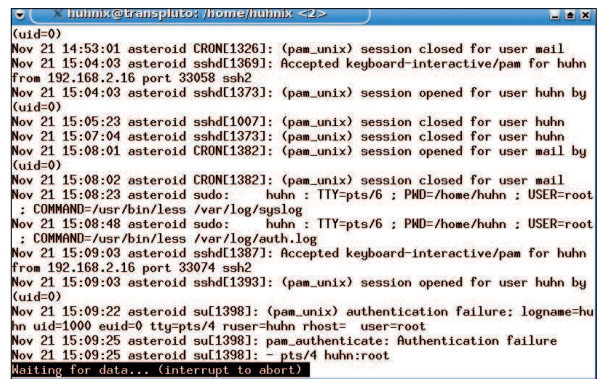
huhnix@transpluto: /home/huhnix <2>

(uid=0)
Nov 21 14:53:01 asteroid CRON[1326]: (pam_unix) session closed for user mail
Nov 21 15:04:03 asteroid sshd[1369]: Accepted keyboard-interactive/pam for huhn from 192.168.2.16 port 33058 ssh2
Nov 21 15:04:03 asteroid sshd[1373]: (pam_unix) session opened for user huhn by (uid=0)
Nov 21 15:05:23 asteroid sshd[1007]: (pam_unix) session closed for user huhn
Nov 21 15:07:04 asteroid sshd[1373]: (pam_unix) session closed for user huhn
Nov 21 15:08:01 asteroid CRON[1382]: (pam_unix) session opened for user mail by (uid=0)
Nov 21 15:08:02 asteroid CRON[1382]: (pam_unix) session closed for user mail
Nov 21 15:08:23 asteroid sudo:    huhn : TTY=pts/6 ; PWD=/home/huhn ; USER=root ; COMMAND=/usr/bin/less /var/log/syslog
Nov 21 15:08:48 asteroid sudo:    huhn : TTY=pts/6 ; PWD=/home/huhn ; USER=root ; COMMAND=/usr/bin/less /var/log/auth.log
Nov 21 15:09:03 asteroid sshd[1387]: Accepted keyboard-interactive/pam for huhn from 192.168.2.16 port 33074 ssh2
Nov 21 15:09:03 asteroid sshd[1393]: (pam_unix) session opened for user huhn by (uid=0)
Nov 21 15:09:22 asteroid su[1398]: (pam_unix) authentication failure; logname=huhn uid=1000 euid=0 tty=pts/4 ruser=huhn rhost=  user=root
Nov 21 15:09:25 asteroid su[1398]: pam_authenticate: Authentication failure
Nov 21 15:09:25 asteroid su[1398]: - pts/4 huhn:root
Waiting for data... (interrupt to abort)